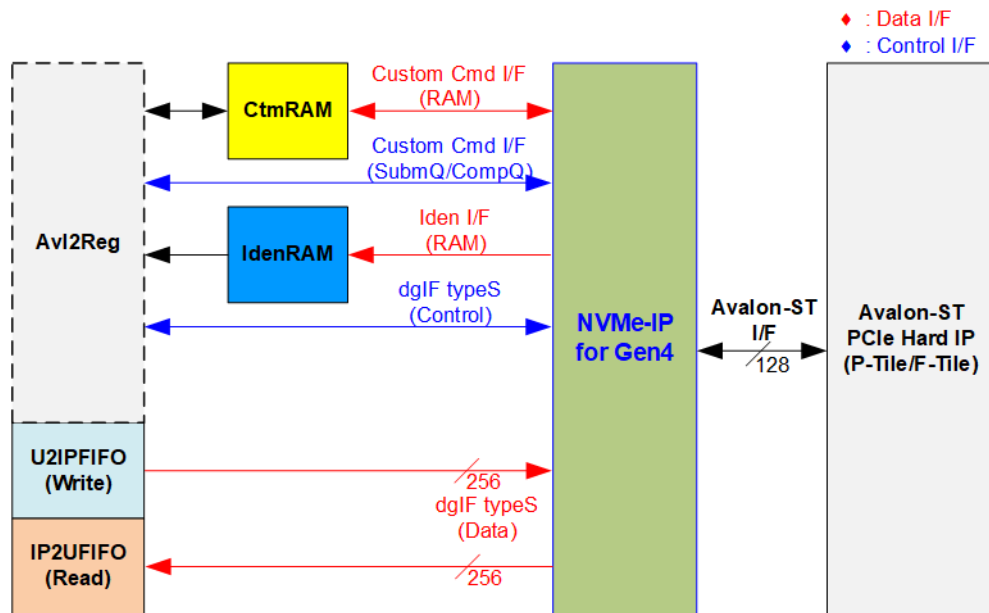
♦ : Data I/F
♦ : Control I/F

Avl2Reg

CtmRAM

Custom Cmd I/F
(RAM)

Custom Cmd I/F
(SubmQ/CompQ)

IdenRAM

Iden I/F
(RAM)

dgIF typeS
(Control)

NVMe-IP
for Gen4

Avalon-ST
I/F

128

Avalon-ST
PCIe Hard IP
(P-Tile/F-Tile)

U2IPFIFO
(Write)

256

dgIF typeS
(Data)

IP2UFIFO
(Read)

256